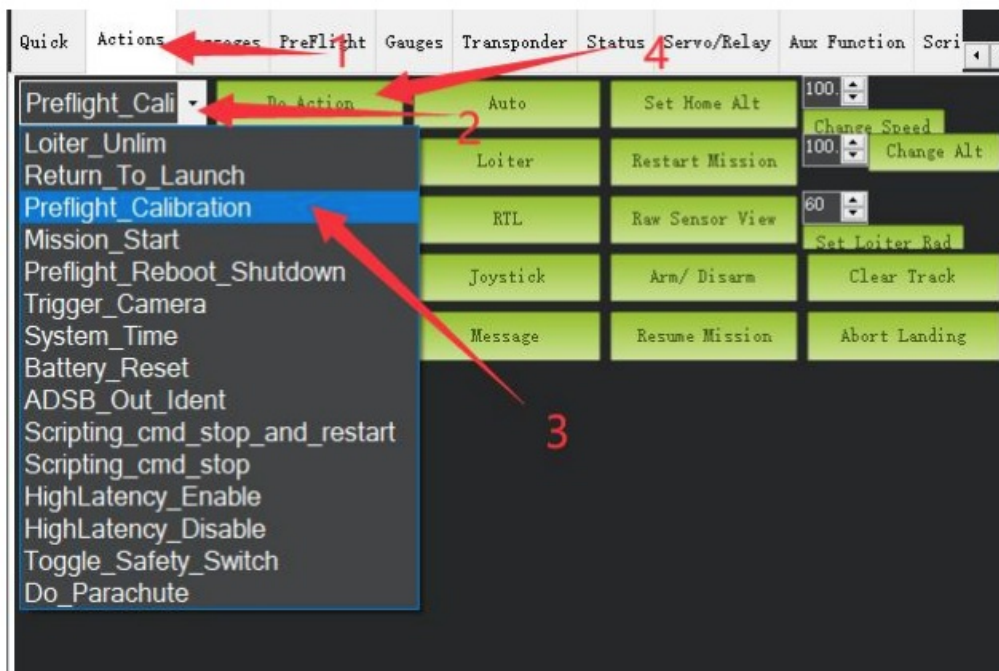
Quick Actions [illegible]ssages PreFlight Gauges Transponder Status Servo/Relay Aux Function Scri

1 4

Preflight_Cali Do Action Auto Set Home Alt 100. Change Speed

2

Loiter_Unlim
Return_To_Launch
Preflight_Calibration
Mission_Start
Preflight_Reboot_Shutdown
Trigger_Camera
System_Time
Battery_Reset
ADSB_Out_Ident
Scripting_cmd_stop_and_restart
Scripting_cmd_stop
HighLatency_Enable
HighLatency_Disable
Toggle_Safety_Switch
Do_Parachute

Loiter Restart Mission 100. Change Alt

RTL Raw Sensor View 60 Set Loiter Rad

Joystick Arm/ Disarm Clear Track

Message Resume Mission Abort Landing

3